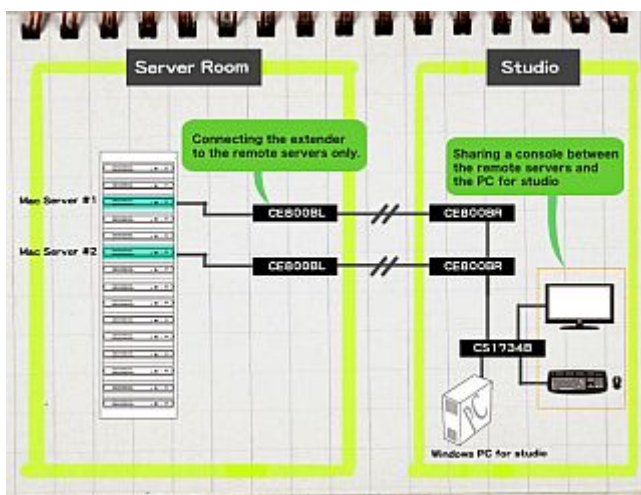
Server Room

Studio

Connecting the extender to the remote servers only.

Sharing a console between the remote servers and the PC for studio

Mac Server #1

Mac Server #2

CE800BL

CE800BR

CE800BL

CE800BR

CS1734B

Windows PC for studio